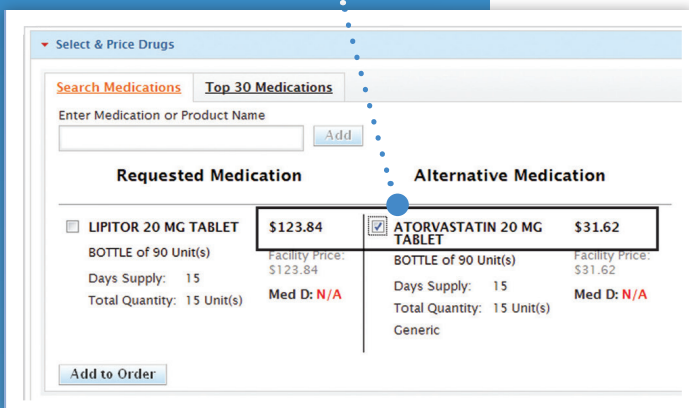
Select & Price Drugs

Search Medications Top 30 Medications

Enter Medication or Product Name

Add

Requested Medication

Alternative Medication

LIPITOR 20 MG TABLET
BOTTLE of 90 Unit(s)
Days Supply: 15
Total Quantity: 15 Unit(s)

$123.84
Facility Price: $123.84
Med D: N/A

ATORVASTATIN 20 MG TABLET
BOTTLE of 90 Unit(s)
Days Supply: 15
Total Quantity: 15 Unit(s)
Generic

$31.62
Facility Price: $31.62
Med D: N/A

Add to Order